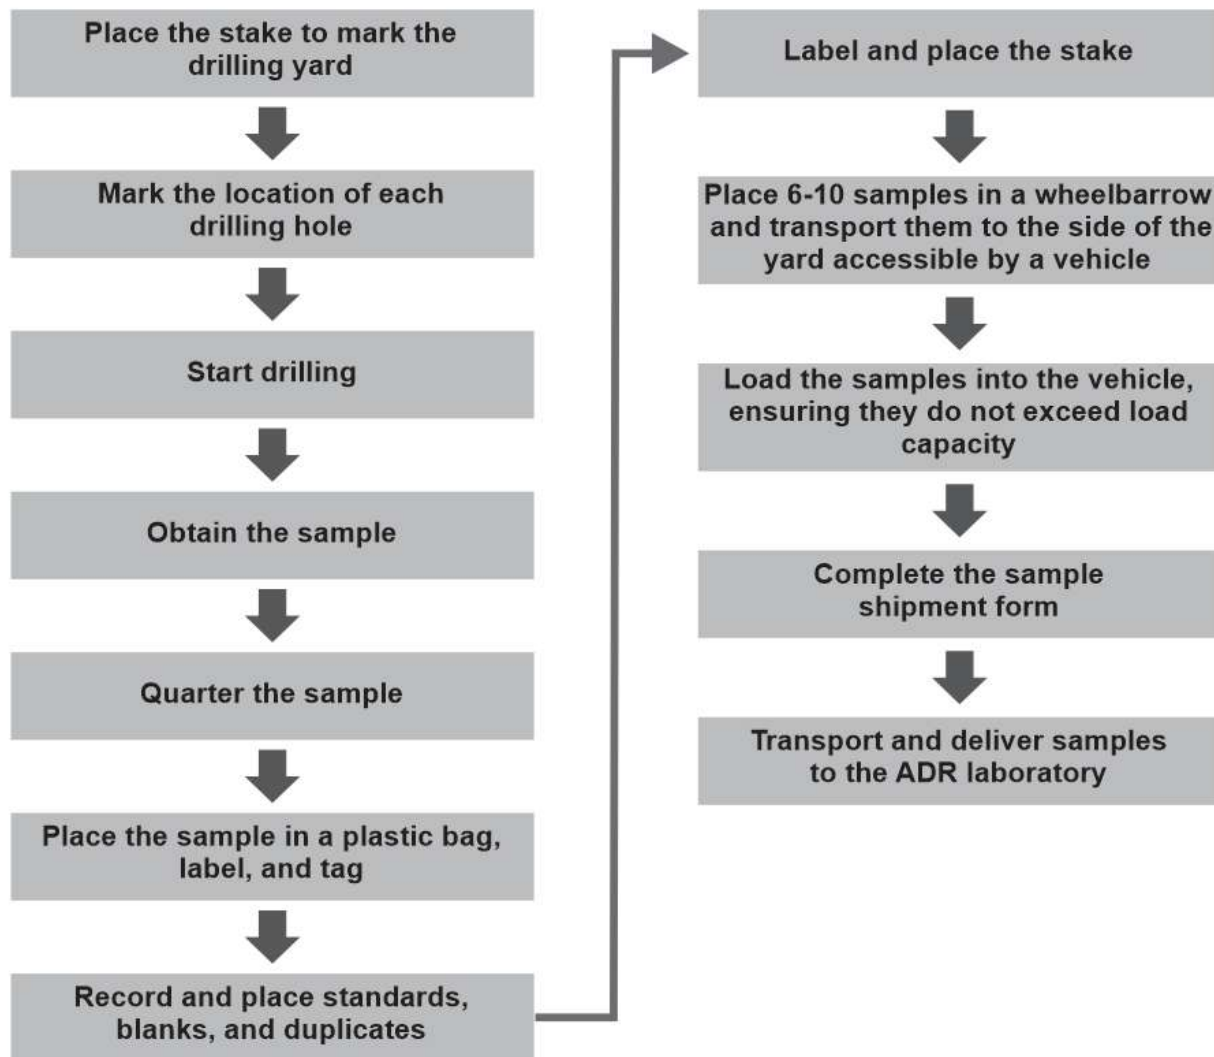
Place the stake to mark the drilling yard

Mark the location of each drilling hole

Start drilling

Obtain the sample

Quarter the sample

Place the sample in a plastic bag, label, and tag

Record and place standards, blanks, and duplicates

Label and place the stake

Place 6-10 samples in a wheelbarrow and transport them to the side of the yard accessible by a vehicle

Load the samples into the vehicle, ensuring they do not exceed load capacity

Complete the sample shipment form

Transport and deliver samples to the ADR laboratory